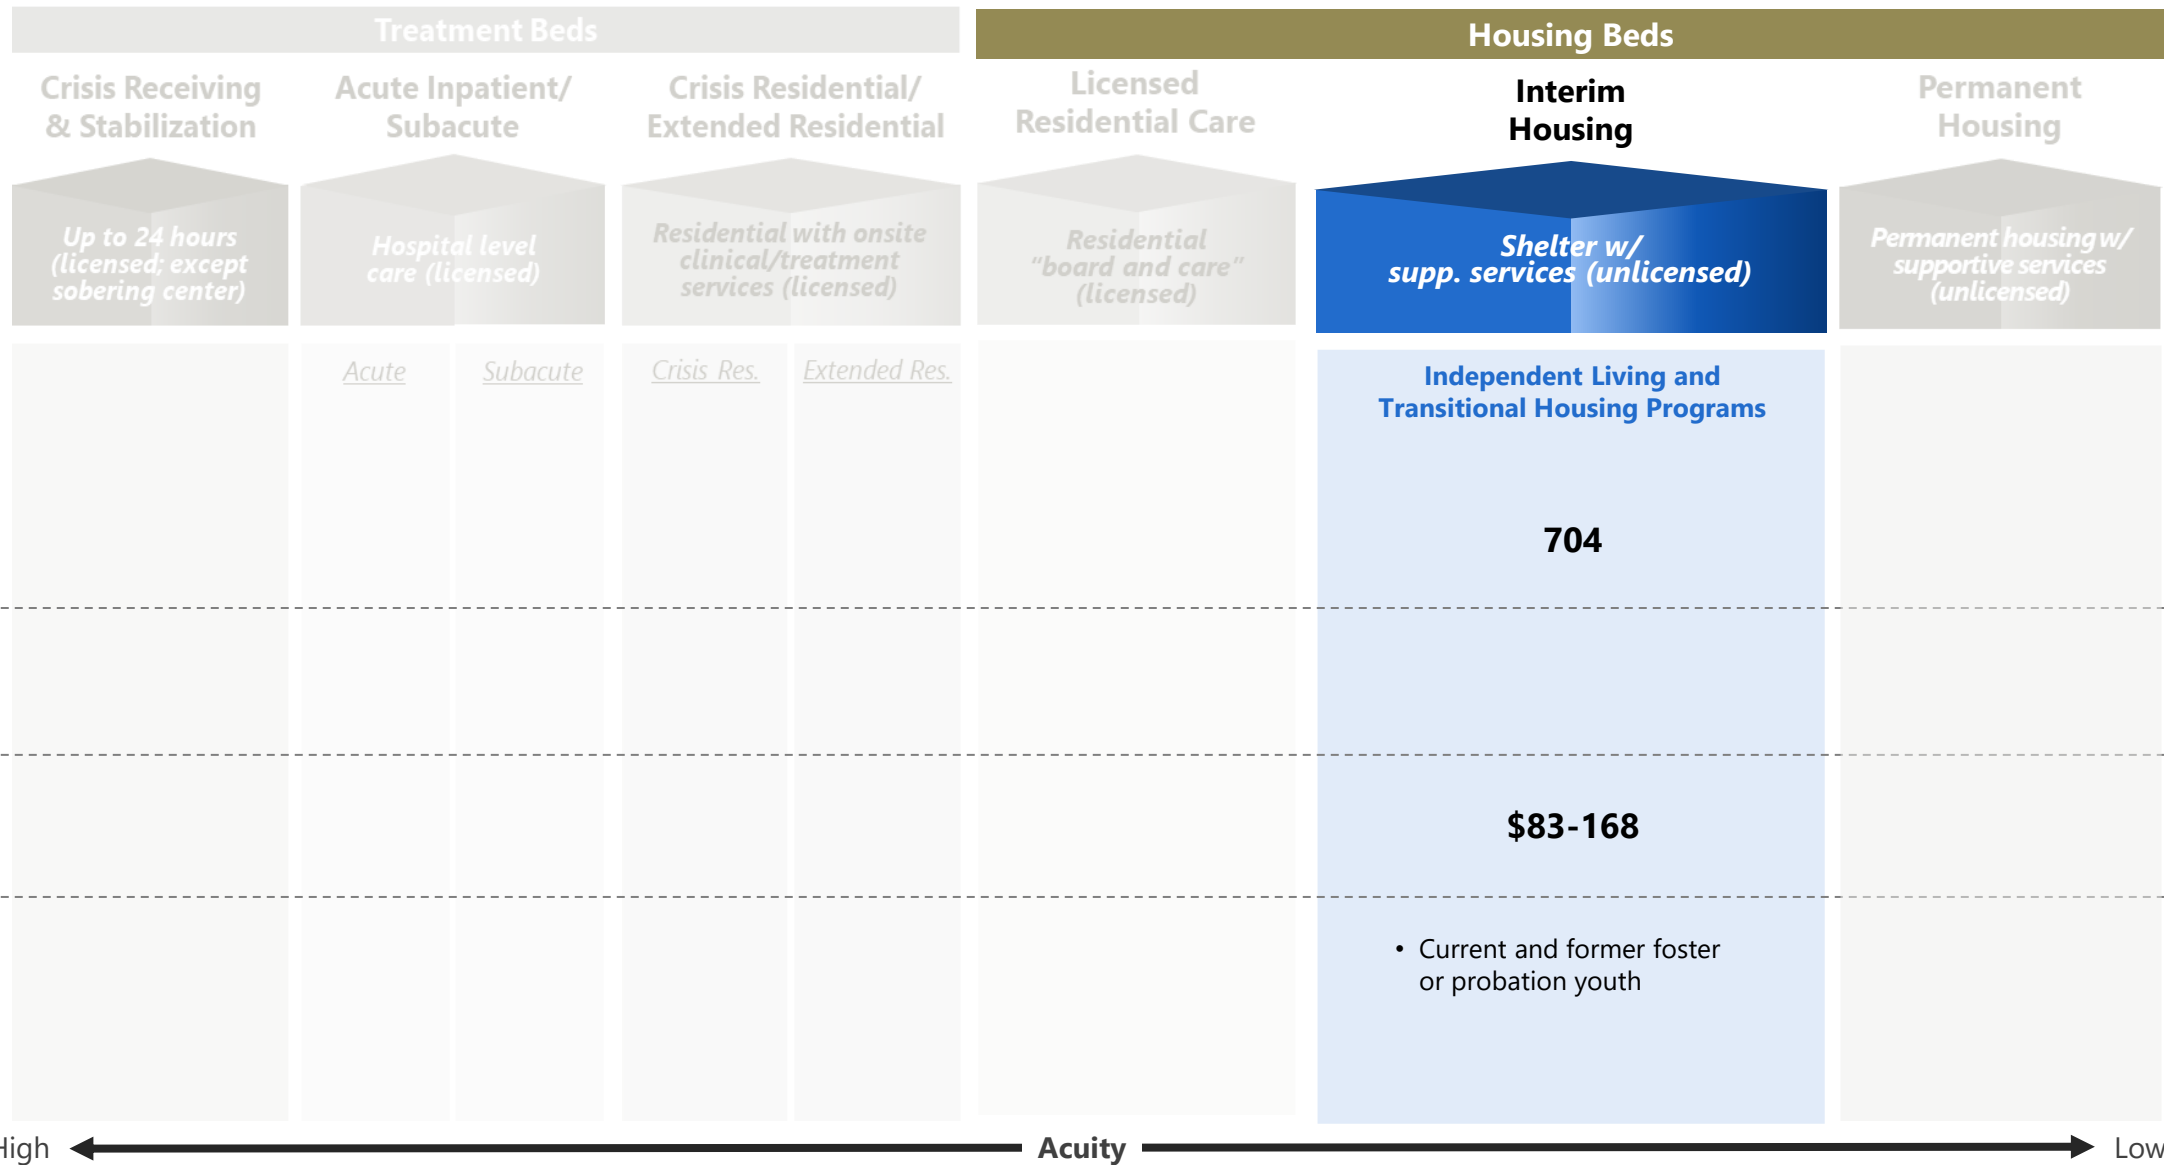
Treatment Beds

Housing Beds

Crisis Receiving & Stabilization

Up to 24 hours (licensed; except sobering center)

Acute Inpatient/ Subacute

Hospital level care (licensed)

Acute

Subacute

Crisis Residential/ Extended Residential

Residential with onsite clinical/treatment services (licensed)

Crisis Res.

Extended Res.

Licensed Residential Care

Residential "board and care" (licensed)

Interim Housing

Shelter w/ supp. services (unlicensed)

Independent Living and Transitional Housing Programs

704

$83-168

• Current and former foster or probation youth

Permanent Housing

Permanent housing w/ supportive services (unlicensed)

High

Acuity

Low